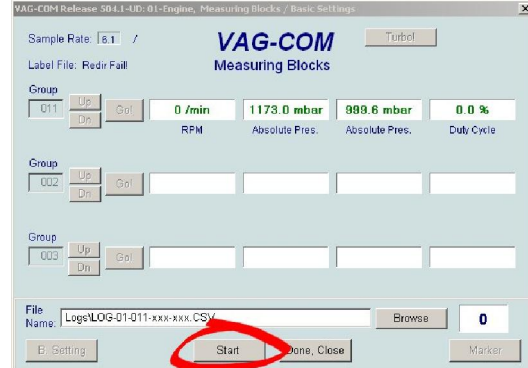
VAG-COM Release 504.1-UD: 01-Engine, Measuring Blocks / Basic Settings

Sample Rate: 8.1 /

VAG-COM

Turbo!

Label File: Redir Fail!

Measuring Blocks

Group
011
Up
Dn
Go!
0 /min
RPM
1173.0 mbar
Absolute Pres.
999.6 mbar
Absolute Pres.
0.0 %
Duty Cycle

Group
002
Up
Dn
Go!

Group
003
Up
Dn
Go!

File Name: Logs\LOG-01-011-xxx-xxx.CSV
Browse
0

B. Setting
Start
Done, Close
Marker